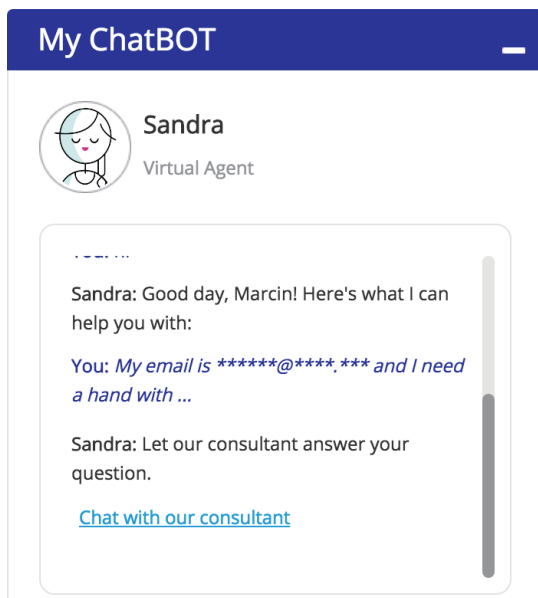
My ChatBOT

Sandra
Virtual Agent

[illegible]

Sandra: Good day, Marcin! Here's what I can help you with:

You: My email is ******@****.*** and I need a hand with ...

Sandra: Let our consultant answer your question.

Chat with our consultant